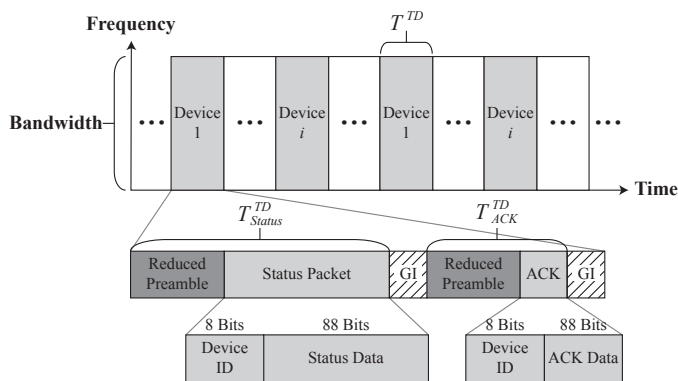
Frequency

$T^{TD}$

Bandwidth

• • •

Device 1

• • •

Device $i$

• • •

Device 1

• • •

Device $i$

• • •

• • •

Time

$T^{TD}_{Status}$

$T^{TD}_{ACK}$

Reduced Preamble

Status Packet

GI

Reduced Preamble

ACK

GI

8 Bits

88 Bits

8 Bits

88 Bits

Device ID

Status Data

Device ID

ACK Data